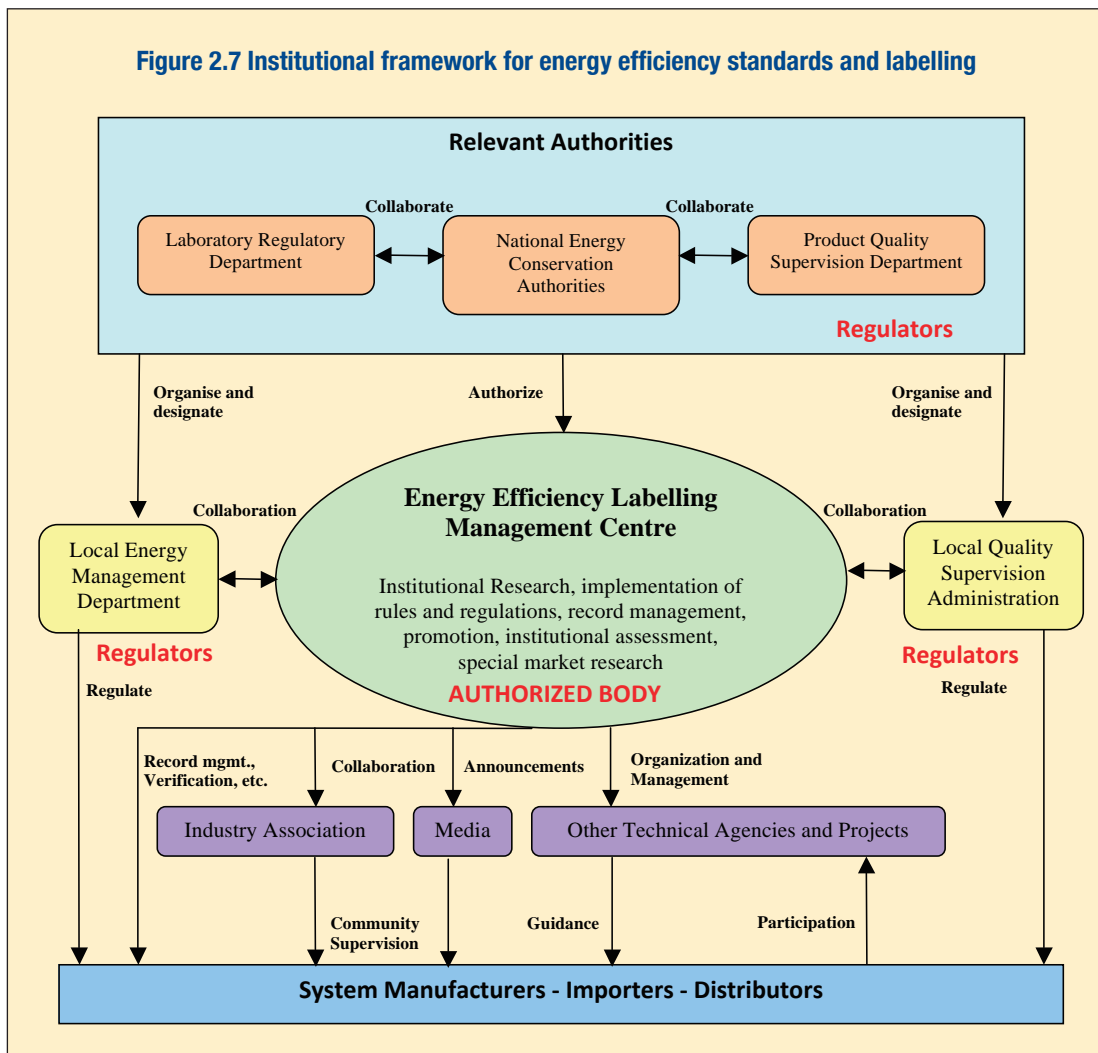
Figure 2.7 Institutional framework for energy efficiency standards and labelling

Relevant Authorities

Collaborate

Collaborate

Laboratory Regulatory Department

National Energy Conservation Authorities

Product Quality Supervision Department

Regulators

Organise and designate

Authorize

Organise and designate

Collaboration

Collaboration

Local Energy Management Department

Energy Efficiency Labelling Management Centre

Institutional Research, implementation of rules and regulations, record management, promotion, institutional assessment, special market research

AUTHORIZED BODY

Local Quality Supervision Administration

Regulators

Regulators

Regulate

Regulate

Record mgmt., Verification, etc.

Collaboration

Announcements

Organization and Management

Industry Association

Media

Other Technical Agencies and Projects

Community Supervision

Guidance

Participation

System Manufacturers - Importers - Distributors